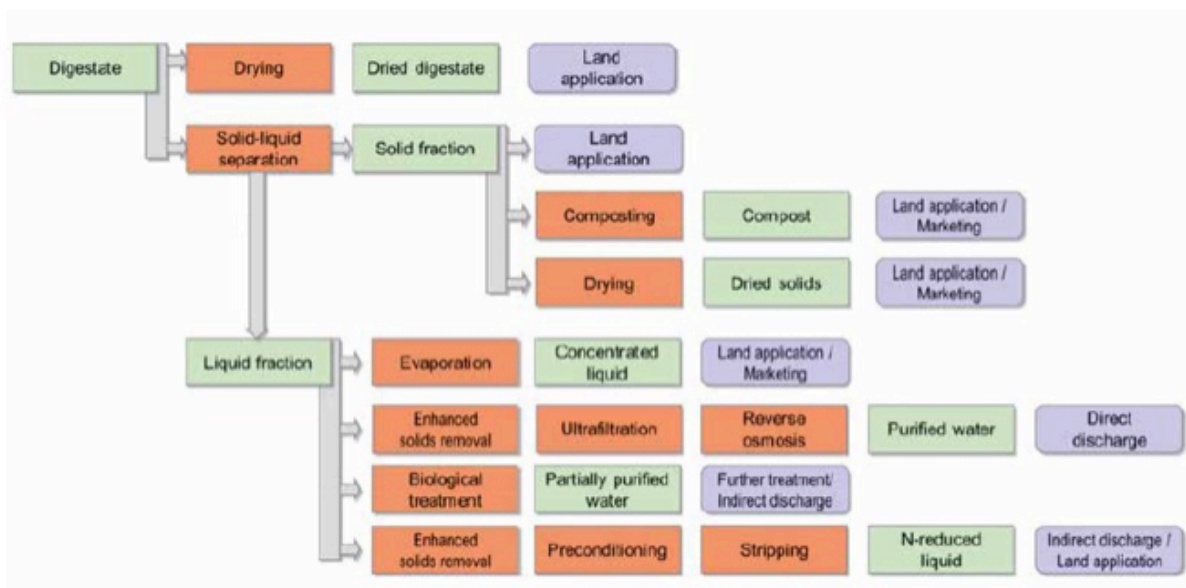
Digestate
Drying
Dried digestate
Land application
Solid-liquid separation
Solid fraction
Land application
Composting
Compost
Land application / Marketing
Drying
Dried solids
Land application / Marketing
Liquid fraction
Evaporation
Concentrated liquid
Land application / Marketing
Enhanced solids removal
Ultrafiltration
Reverse osmosis
Purified water
Direct discharge
Biological treatment
Partially purified water
Further treatment/ Indirect discharge
Enhanced solids removal
Preconditioning
Stripping
N-reduced liquid
Indirect discharge / Land application